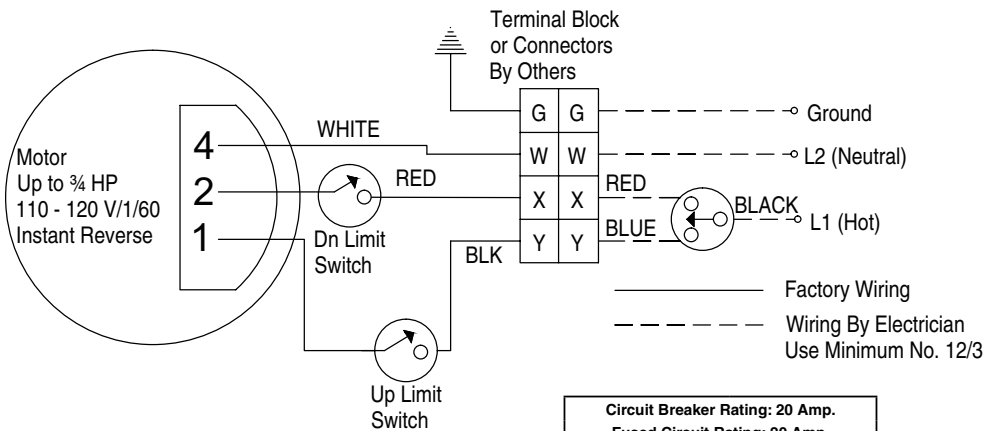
Terminal Block
or Connectors
By Others

| G | G |
|---|---|
| W | W |
| X | X |
| Y | Y |

Ground

L2 (Neutral)

L1 (Hot)

WHITE

RED

RED

BLACK

BLUE

BLK

Motor
Up to ¾ HP
110 - 120 V/1/60
Instant Reverse

4

2

1

Dn Limit
Switch

Up Limit
Switch

Factory Wiring

Wiring By Electrician
Use Minimum No. 12/3

Circuit Breaker Rating: 20 Amp.
Fused Circuit Rating: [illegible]